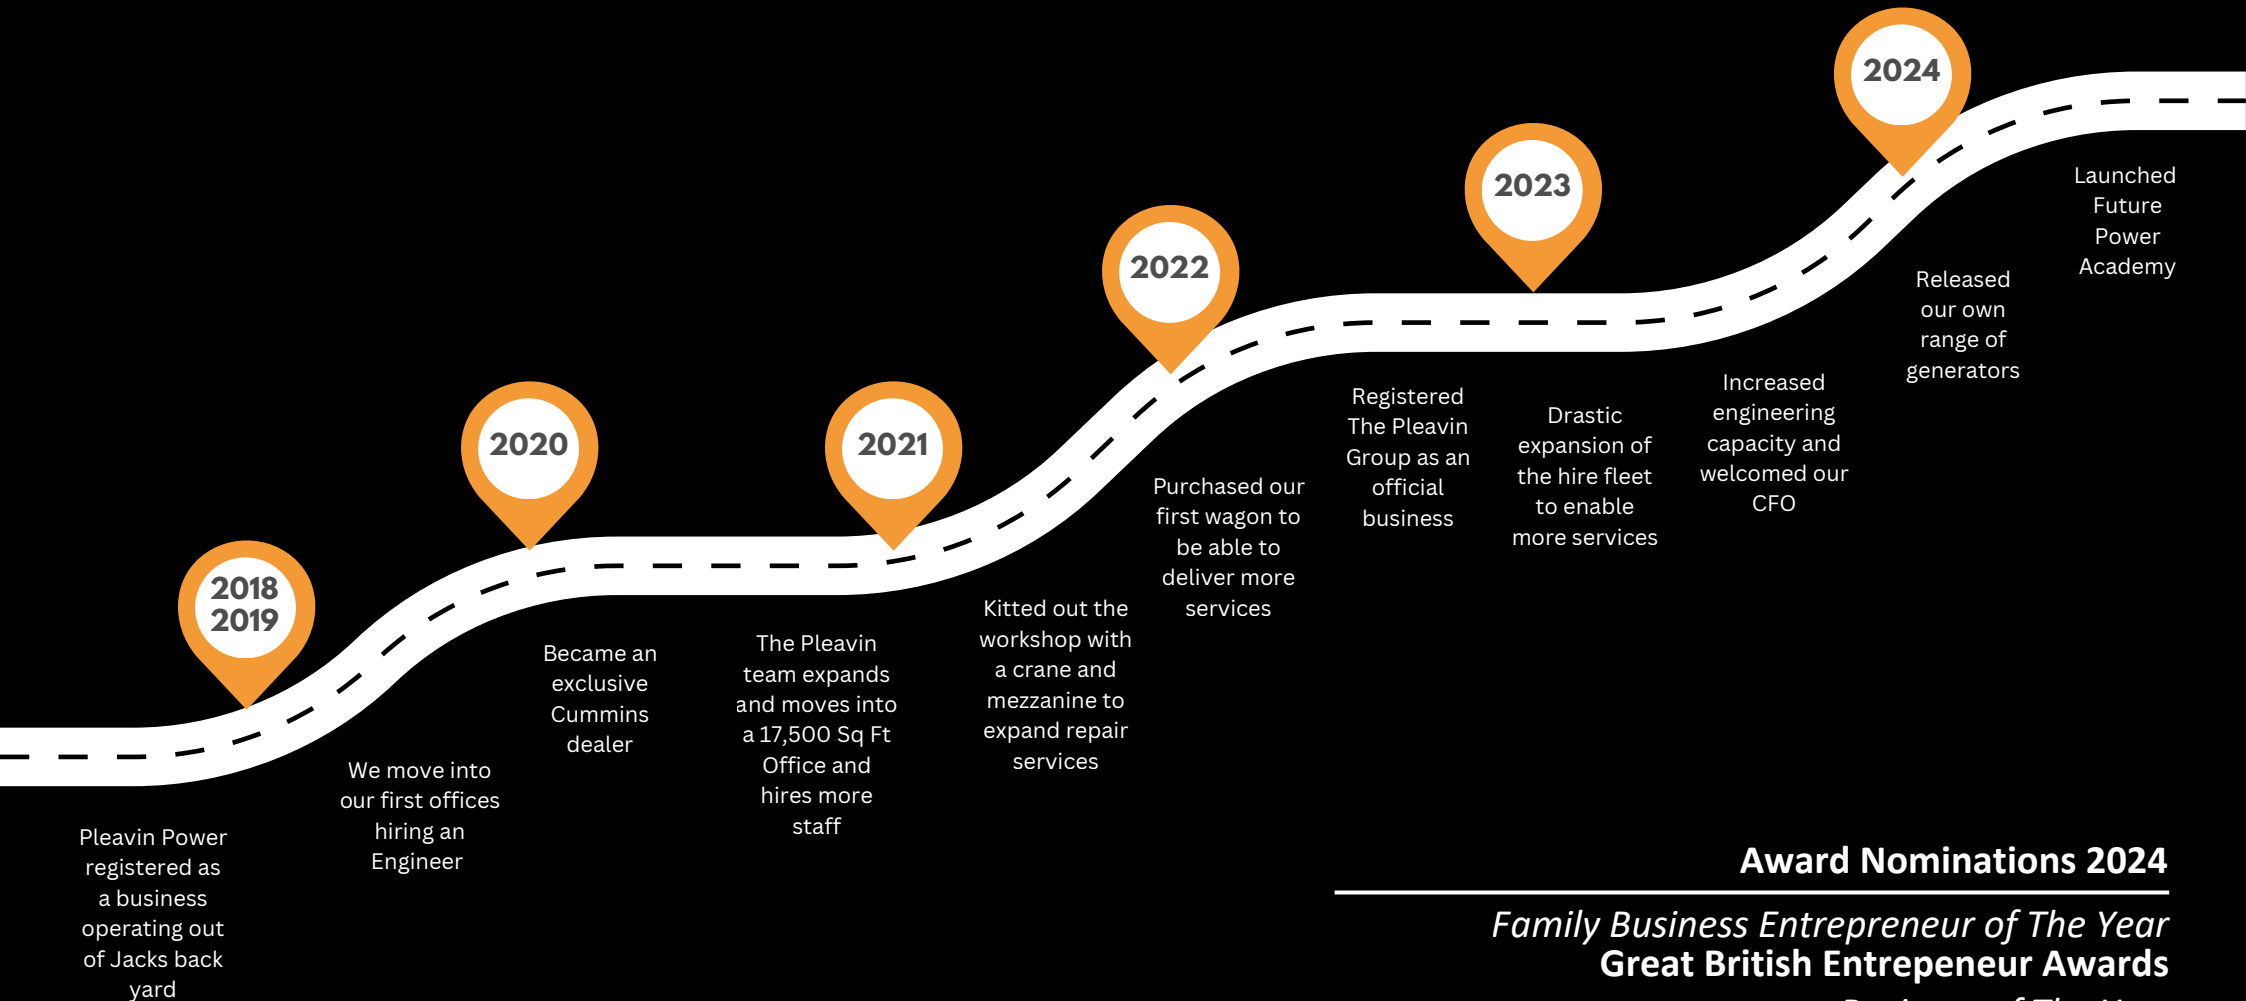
2018
2019

Pleavin Power registered as a business operating out of Jacks back yard

We move into our first offices hiring an Engineer

2020

Became an exclusive Cummins dealer

2021

The Pleavin team expands and moves into a 17,500 Sq Ft Office and hires more staff

Kitted out the workshop with a crane and mezzanine to expand repair services

2022

Purchased our first wagon to be able to deliver more services

Registered The Pleavin Group as an official business

2023

Drastic expansion of the hire fleet to enable more services

Increased engineering capacity and welcomed our CFO

2024

Released our own range of generators

Launched Future Power Academy

Award Nominations 2024

Family Business Entrepreneur of The Year
Great British Entrepeneur Awards

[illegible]